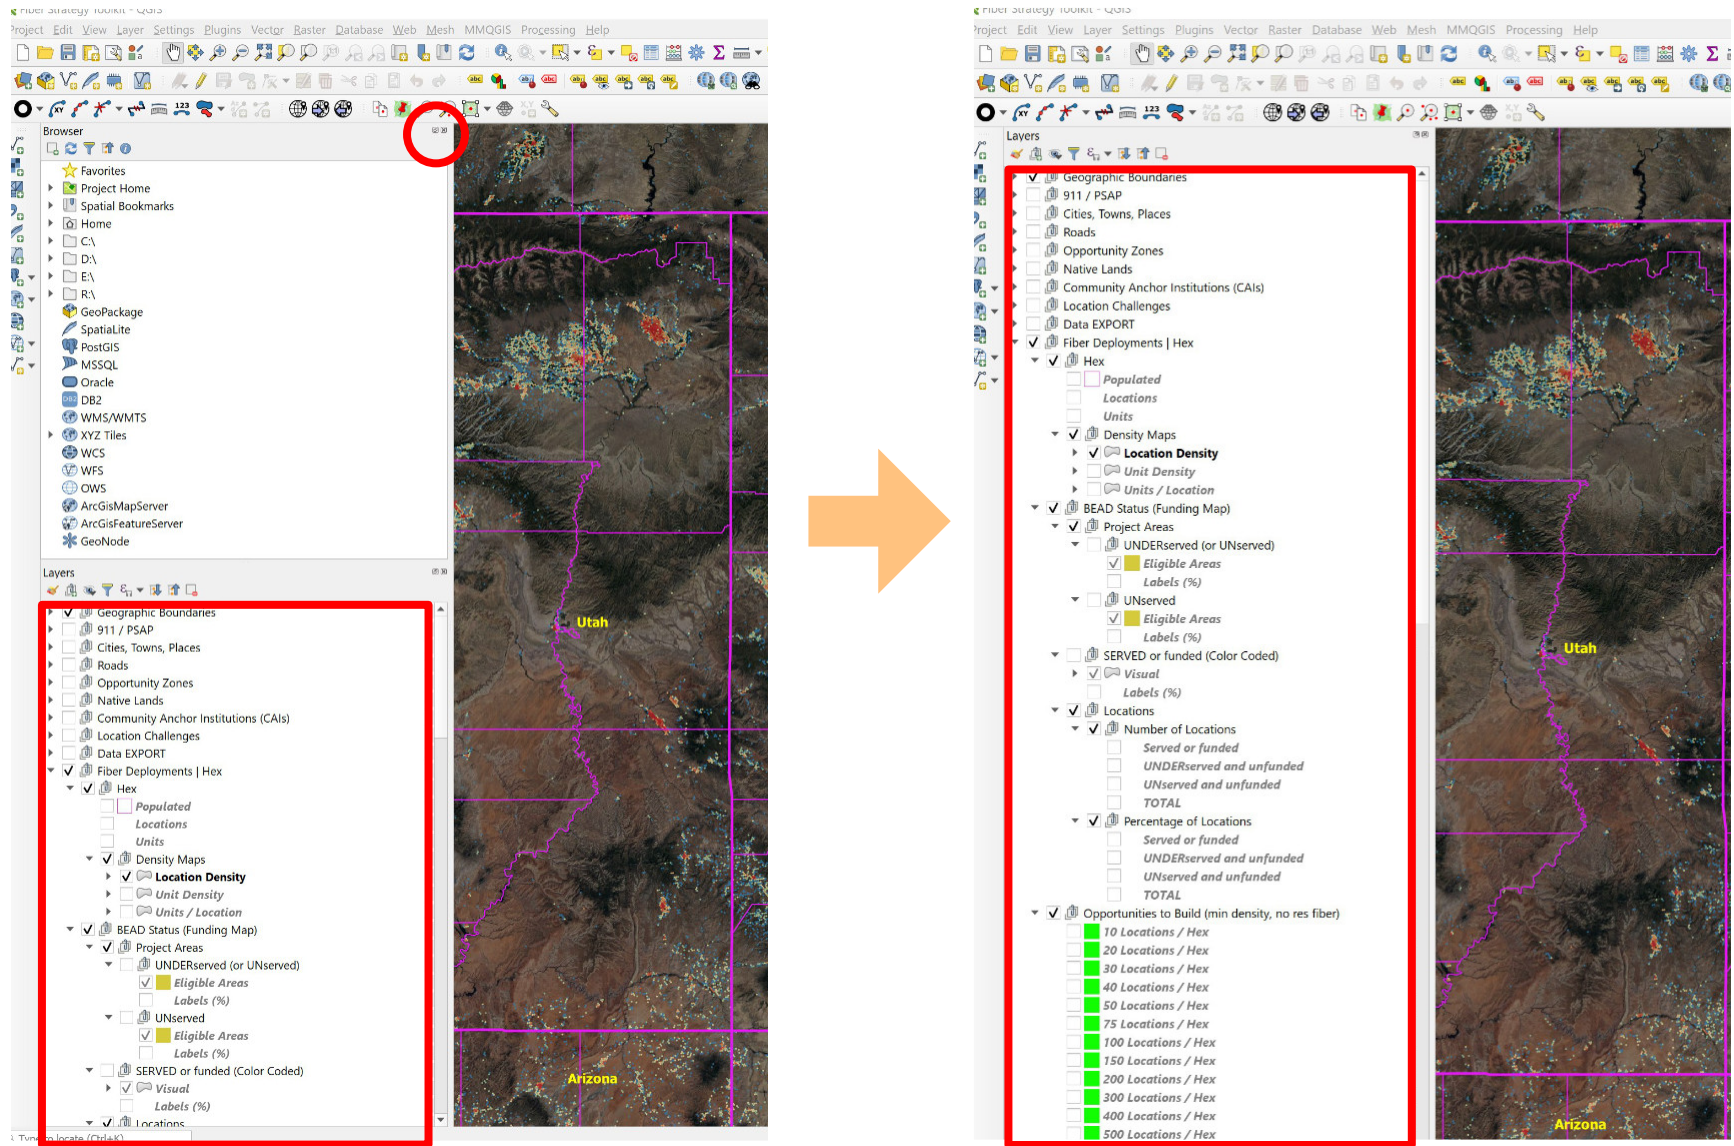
Fiber Strategy Toolkit — QGIS

Project Edit View Layer Settings Plugins Vector Raster Database Web Mesh MMQGIS Processing Help

Browser

Favorites
Project Home
Spatial Bookmarks
Home
C:\
D:\
E:\
R:\
GeoPackage
SpatiaLite
PostGIS
MSSQL
Oracle
DB2
WMS/WMTS
XYZ Tiles
WCS
WFS
OWS
ArcGisMapServer
ArcGisFeatureServer
GeoNode

Layers

Geographic Boundaries
911 / PSAP
Cities, Towns, Places
Roads
Opportunity Zones
Native Lands
Community Anchor Institutions (CAIs)
Location Challenges
Data EXPORT
Fiber Deployments | Hex
Hex
Populated
Locations
Units
Density Maps
Location Density
Unit Density
Units / Location
BEAD Status (Funding Map)
Project Areas
UNDERserved (or UNserved)
Eligible Areas
Labels (%)
UNserved
Eligible Areas
Labels (%)
SERVED or funded (Color Coded)
Visual
Labels (%)
Locations

Type to locate (Ctrl+K)

Utah
Arizona

Fiber Strategy Toolkit — QGIS

Project Edit View Layer Settings Plugins Vector Raster Database Web Mesh MMQGIS Processing Help

Layers

Geographic Boundaries
911 / PSAP
Cities, Towns, Places
Roads
Opportunity Zones
Native Lands
Community Anchor Institutions (CAIs)
Location Challenges
Data EXPORT
Fiber Deployments | Hex
Hex
Populated
Locations
Units
Density Maps
Location Density
Unit Density
Units / Location
BEAD Status (Funding Map)
Project Areas
UNDERserved (or UNserved)
Eligible Areas
Labels (%)
UNserved
Eligible Areas
Labels (%)
SERVED or funded (Color Coded)
Visual
Labels (%)
Locations
Number of Locations
Served or funded
UNDERserved and unfunded
UNserved and unfunded
TOTAL
Percentage of Locations
Served or funded
UNDERserved and unfunded
UNserved and unfunded
TOTAL
Opportunities to Build (min density, no res fiber)
10 Locations / Hex
20 Locations / Hex
30 Locations / Hex
40 Locations / Hex
50 Locations / Hex
75 Locations / Hex
100 Locations / Hex
150 Locations / Hex
200 Locations / Hex
300 Locations / Hex
400 Locations / Hex
500 Locations / Hex

Utah
Arizona